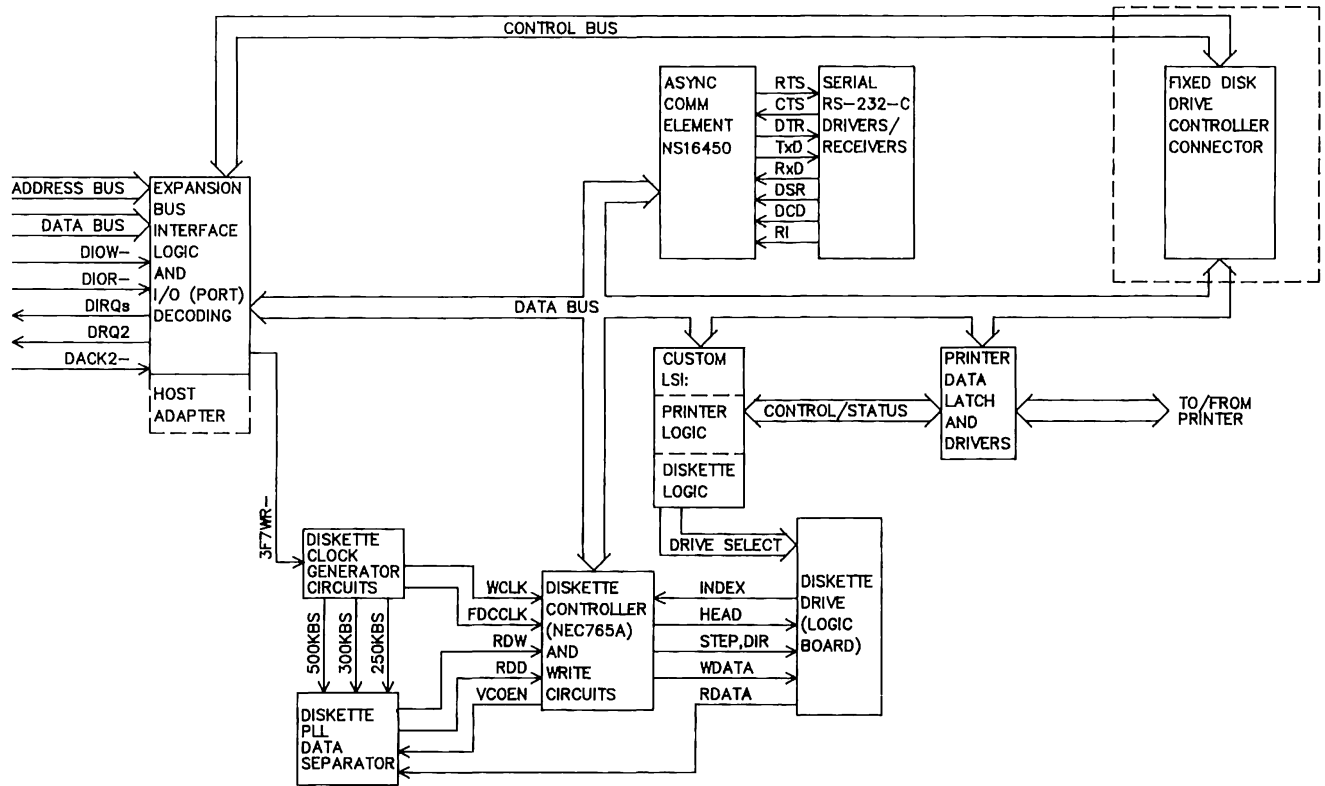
CONTROL BUS

ASYNC COMM ELEMENT NS16450

RTS
CTS
DTR
TxD
RxD
DSR
DCD
RI

SERIAL RS-232-C DRIVERS/ RECEIVERS

FIXED DISK DRIVE CONTROLLER CONNECTOR

ADDRESS BUS
DATA BUS
DIOW-
DIOR-
DIRQs
DRQ2
DACK2-

EXPANSION BUS INTERFACE LOGIC AND I/O (PORT) DECODING

HOST ADAPTER

DATA BUS

CUSTOM LSI:
PRINTER LOGIC
DISKETTE LOGIC

CONTROL/STATUS

PRINTER DATA LATCH AND DRIVERS

TO/FROM PRINTER

3F7WR-

DRIVE SELECT

DISKETTE CLOCK GENERATOR CIRCUITS

WCLK
FDCCLK
RDW
RDD
VCOEN

500KBS
300KBS
250KBS

DISKETTE CONTROLLER (NEC765A) AND WRITE CIRCUITS

INDEX
HEAD
STEP,DIR
WDATA
RDATA

DISKETTE DRIVE (LOGIC BOARD)

DISKETTE PLL DATA SEPARATOR